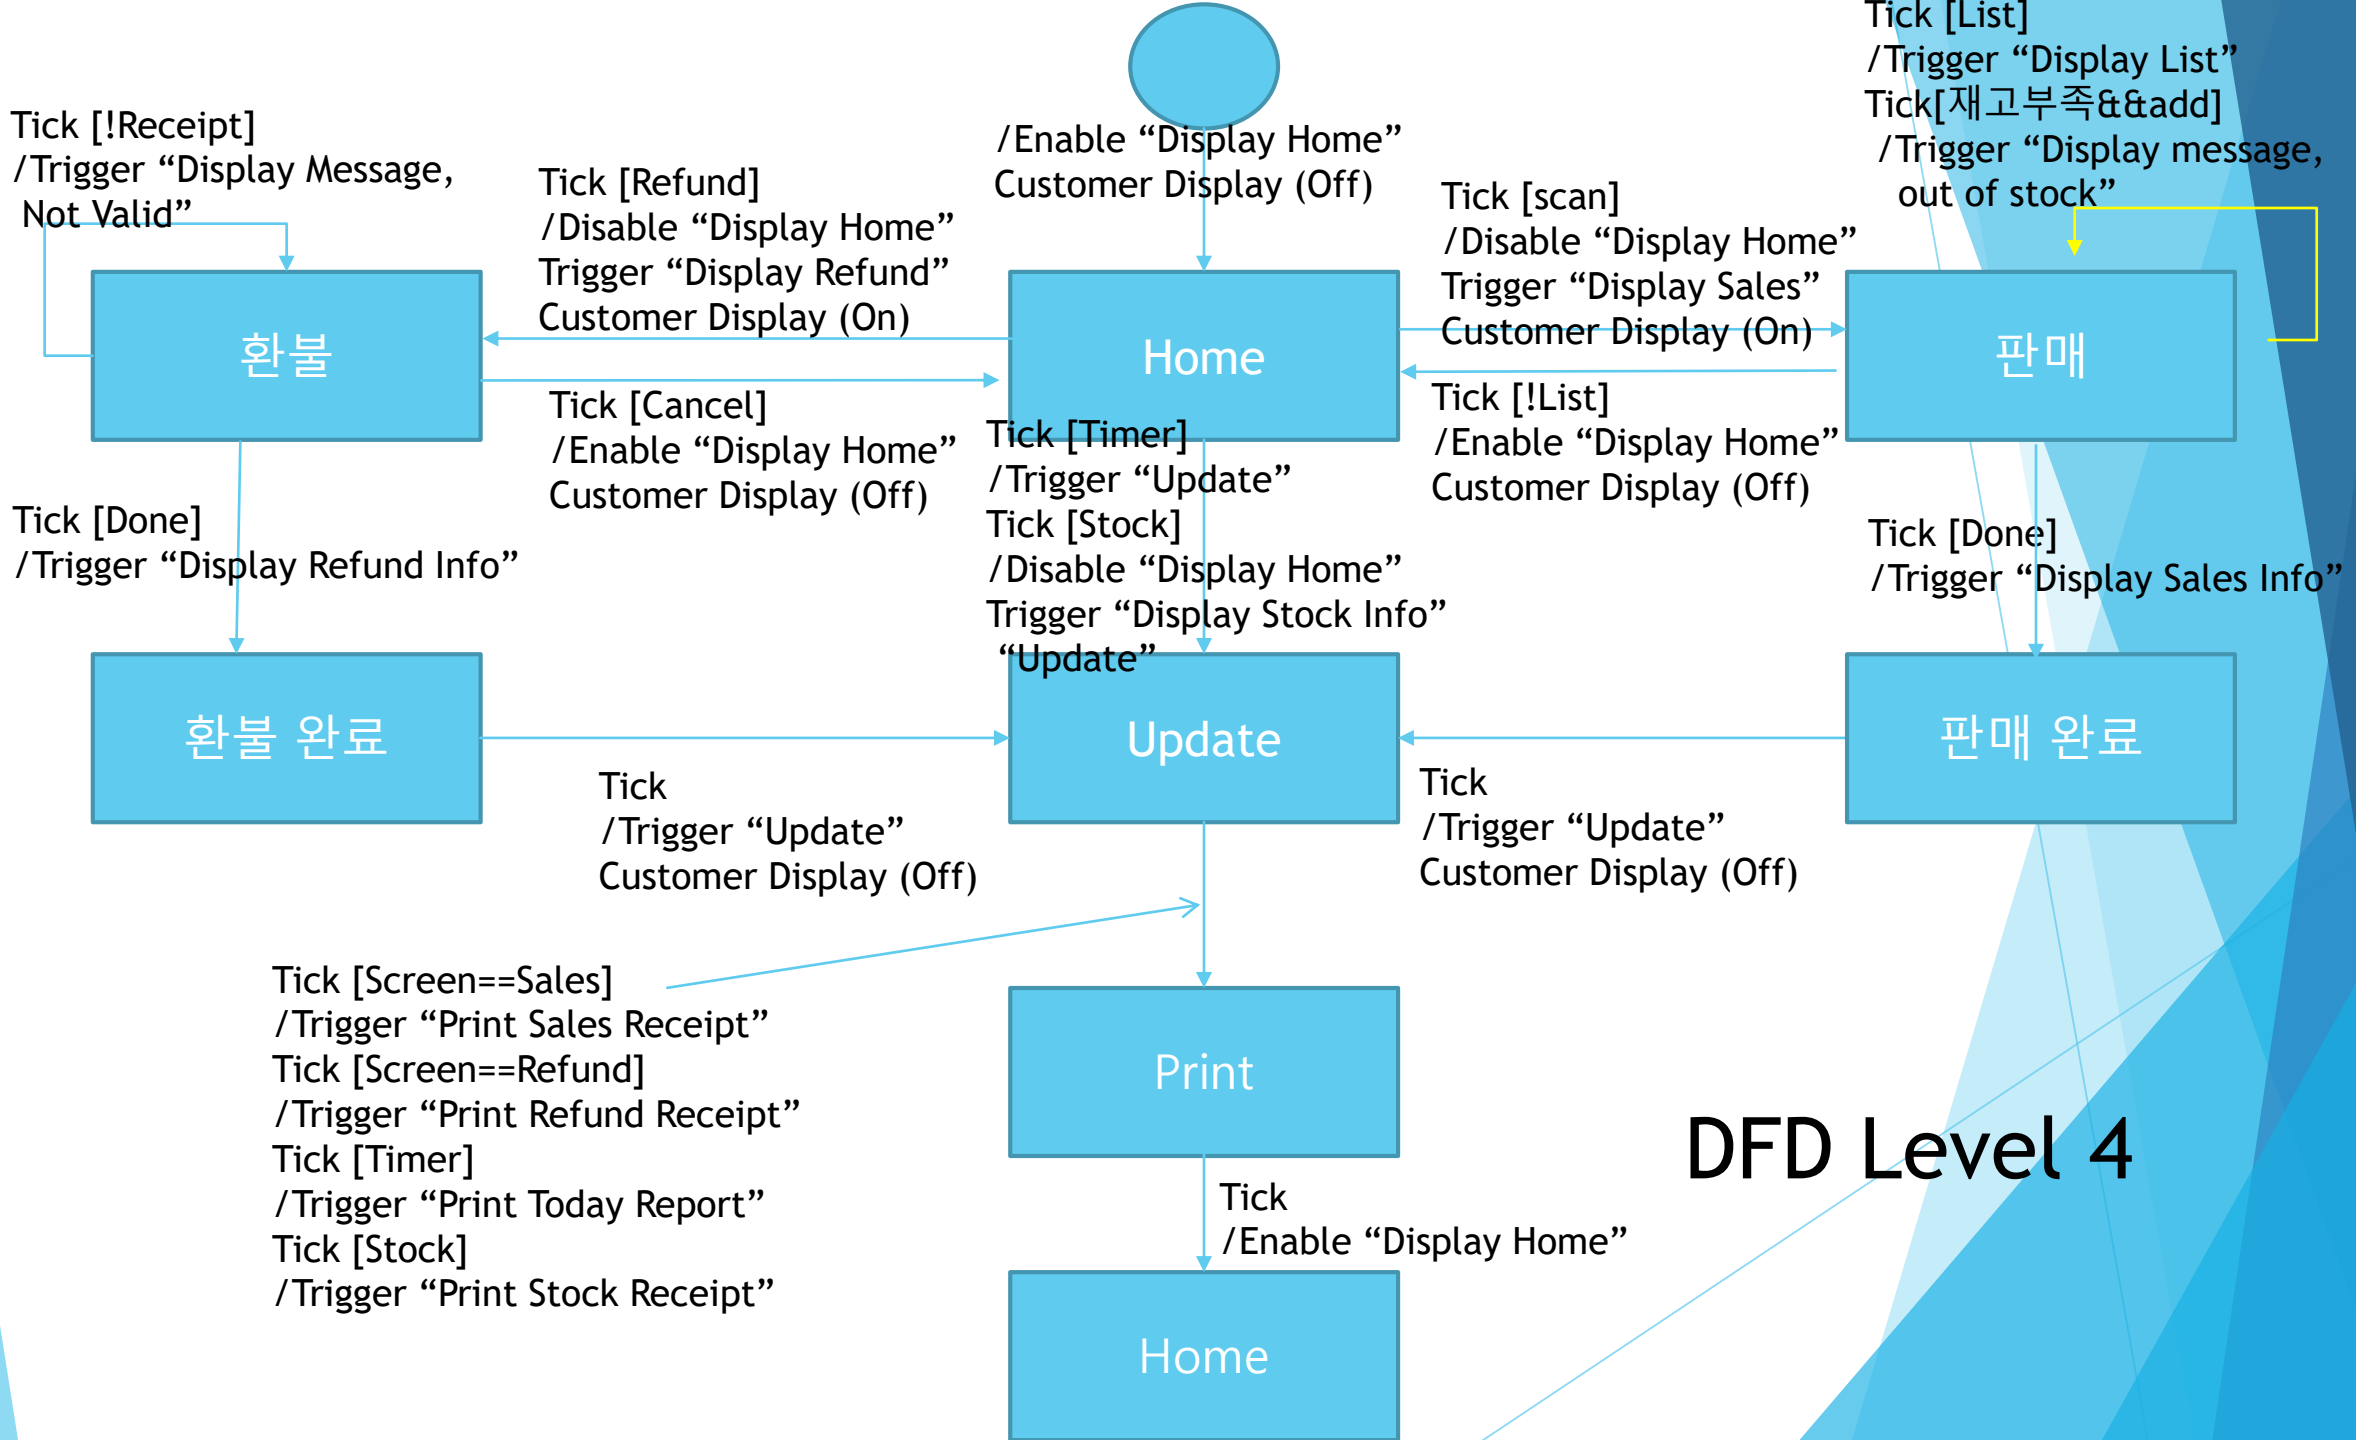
Tick [List]
/Trigger “Display List”
Tick[재고부족&&add]
/Trigger “Display message, out of stock”

Tick [!Receipt]
/Trigger “Display Message, Not Valid”

Tick [Refund]
/Disable “Display Home”
Trigger “Display Refund”
Customer Display (On)

/Enable “Display Home”
Customer Display (Off)

Tick [scan]
/Disable “Display Home”
Trigger “Display Sales”
Customer Display (On)

환불

Home

판매

Tick [Cancel]
/Enable “Display Home”
Customer Display (Off)

Tick [Timer]
/Trigger “Update”
Tick [Stock]
/Disable “Display Home”
Trigger “Display Stock Info”
“Update”

Tick [!List]
/Enable “Display Home”
Customer Display (Off)

Tick [Done]
/Trigger “Display Refund Info”

Tick [Done]
/Trigger “Display Sales Info”

환불 완료

Update

판매 완료

Tick
/Trigger “Update”
Customer Display (Off)

Tick
/Trigger “Update”
Customer Display (Off)

Tick [Screen==Sales]
/Trigger “Print Sales Receipt”
Tick [Screen==Refund]
/Trigger “Print Refund Receipt”
Tick [Timer]
/Trigger “Print Today Report”
Tick [Stock]
/Trigger “Print Stock Receipt”

Print

DFD Level 4

Tick
/Enable “Display Home”

Home